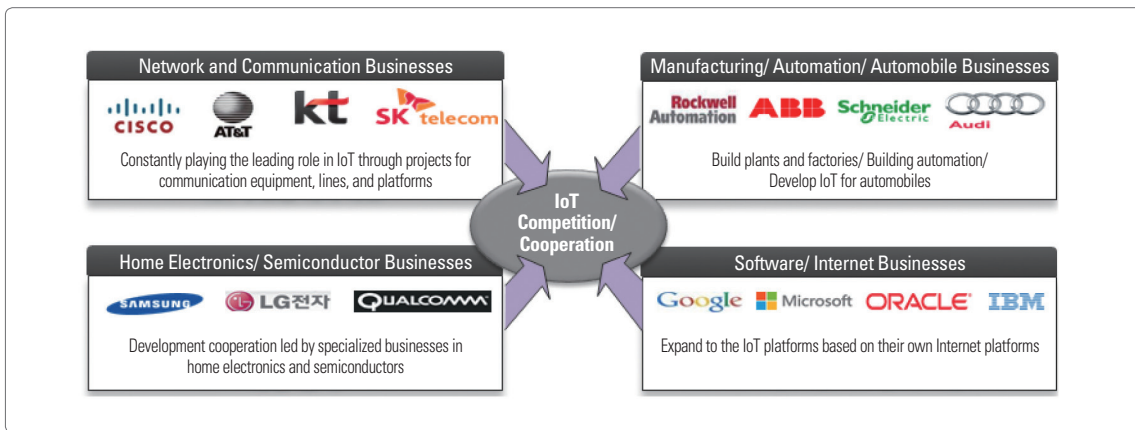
Network and Communication Businesses

CISCO AT&T kt SK telecom

Constantly playing the leading role in IoT through projects for communication equipment, lines, and platforms

Manufacturing/ Automation/ Automobile Businesses

Rockwell Automation ABB Schneider Electric Audi

Build plants and factories/ Building automation/ Develop IoT for automobiles

IoT Competition/ Cooperation

Home Electronics/ Semiconductor Businesses

SAMSUNG LG전자 QUALCOMM

Development cooperation led by specialized businesses in home electronics and semiconductors

Software/ Internet Businesses

Google Microsoft ORACLE IBM

Expand to the IoT platforms based on their own Internet platforms